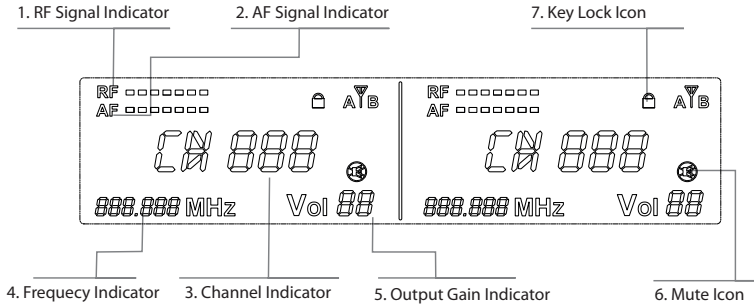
1. RF Signal Indicator

2. AF Signal Indicator

7. Key Lock Icon

RF

AF

A B

CH 888

888.888 MHz

Vol 88

RF

AF

A B

CH 888

888.888 MHz

Vol 88

4. Frequecy Indicator

3. Channel Indicator

5. Output Gain Indicator

6. Mute Icon